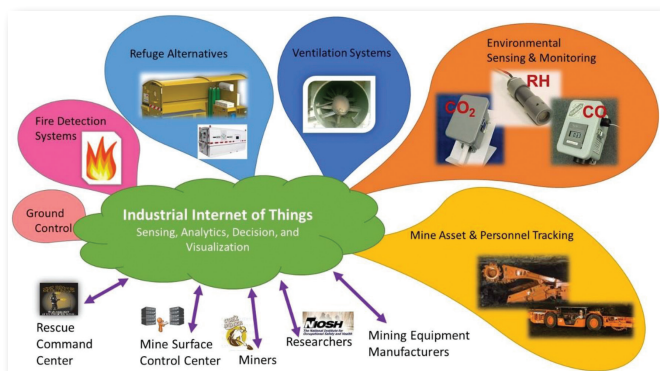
Refuge Alternatives

Ventilation Systems

Environmental Sensing & Monitoring

$CO_2$

RH

CO

Fire Detection Systems

Ground Control

Industrial Internet of Things

Sensing, Analytics, Decision, and Visualization

Mine Asset & Personnel Tracking

Rescue Command Center

Mine Surface Control Center

Miners

NIOSH

Researchers

Mining Equipment Manufacturers